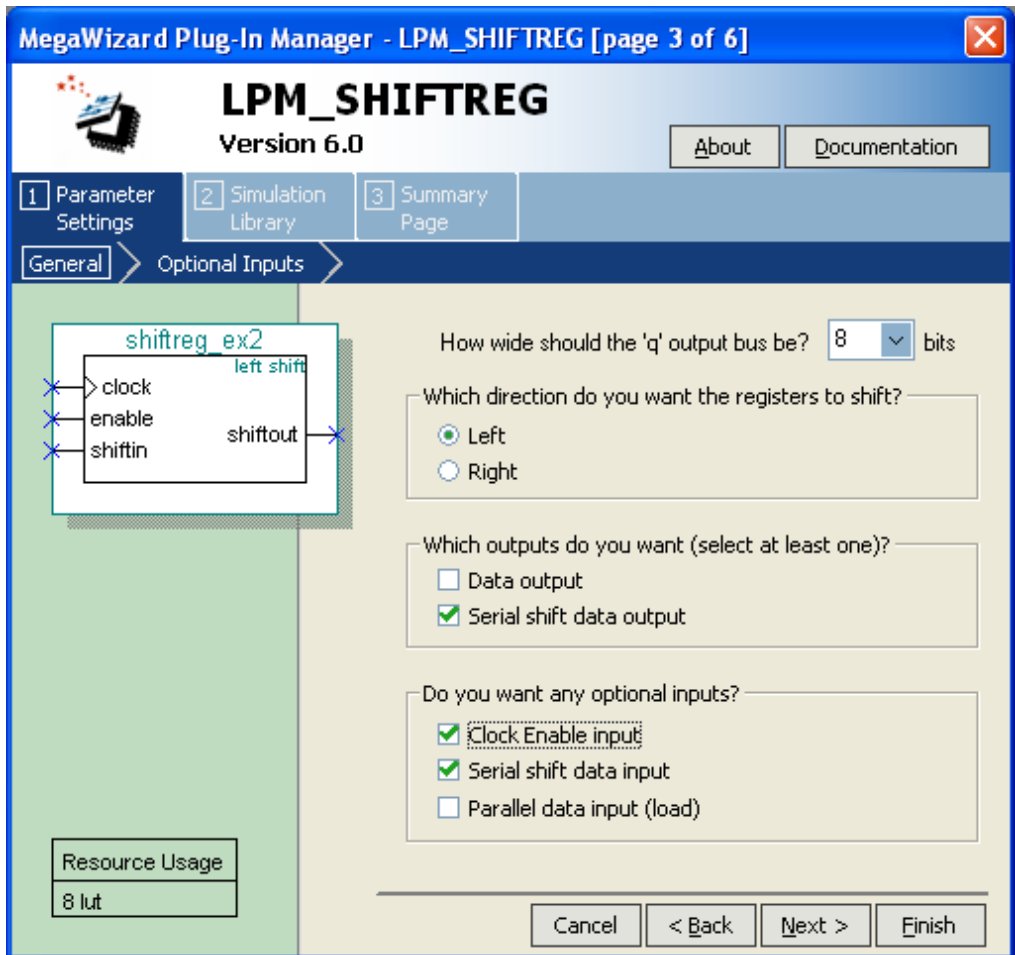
MegaWizard Plug-In Manager - LPM_SHIFTREG [page 3 of 6]

LPM_SHIFTREG
Version 6.0

About
Documentation

1 Parameter Settings
2 Simulation Library
3 Summary Page

General
Optional Inputs

shiftreg_ex2
left shift
clock
enable
shiftin
shiftout

How wide should the 'q' output bus be? 8 bits

Which direction do you want the registers to shift?
Left
Right

Which outputs do you want (select at least one)?
Data output
Serial shift data output

Do you want any optional inputs?
Clock Enable input
Serial shift data input
Parallel data input (load)

| Resource Usage |
|---|
| 8 lut |

Cancel
< Back
Next >
Finish